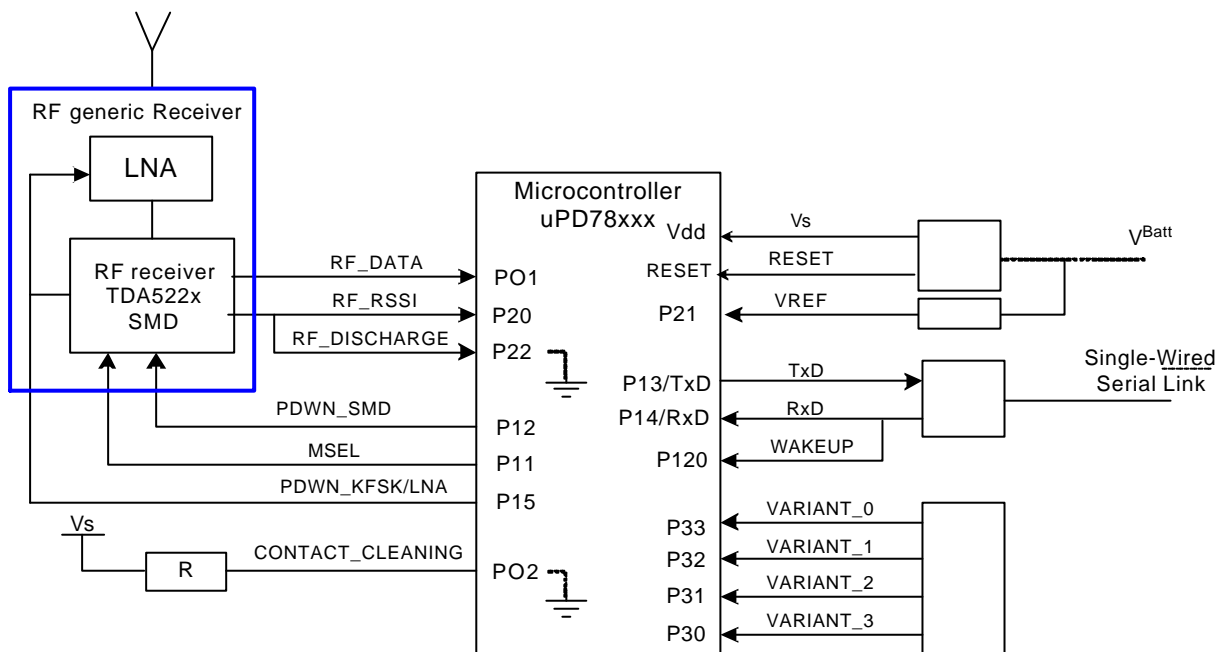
RF generic Receiver

LNA

RF receiver
TDA522x
SMD

Microcontroller
uPD78xxx

RF_DATA
RF_RSSI
RF_DISCHARGE
PO1
P20
P22
Vdd
RESET
P21
Vs
RESET
VREF
$V^{Batt}$

P13/TxD
P14/RxD
P120
TxD
RxD
WAKEUP
Single-Wired
Serial Link

PDWN_SMD
MSEL
PDWN_KFSK/LNA
P12
P11
P15

P33
P32
P31
P30
VARIANT_0
VARIANT_1
VARIANT_2
VARIANT_3

Vs
R
CONTACT_CLEANING
PO2